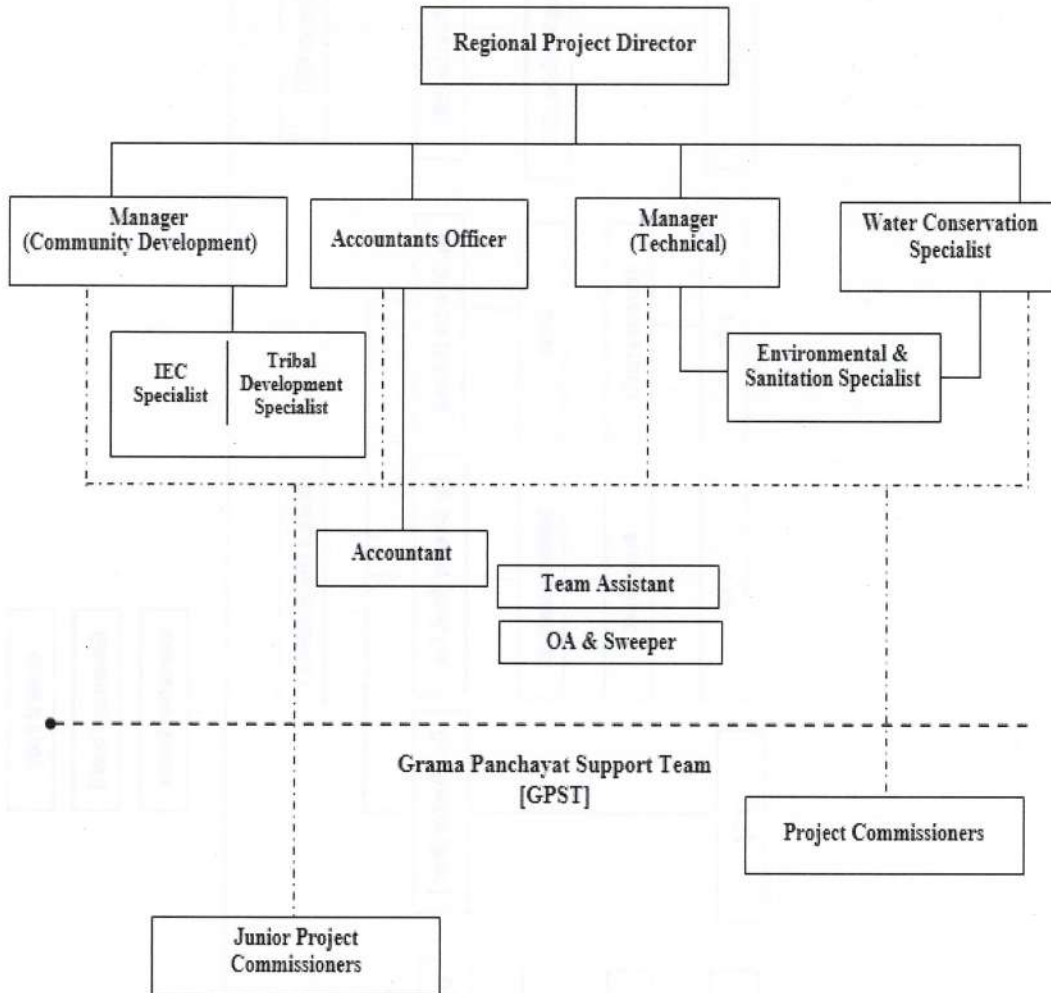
Regional Project Director

Manager (Community Development)

Accountants Officer

Manager (Technical)

Water Conservation Specialist

IEC Specialist

Tribal Development Specialist

Environmental & Sanitation Specialist

Accountant

Team Assistant

OA & Sweeper

Grama Panchayat Support Team [GPST]

Project Commissioners

Junior Project Commissioners